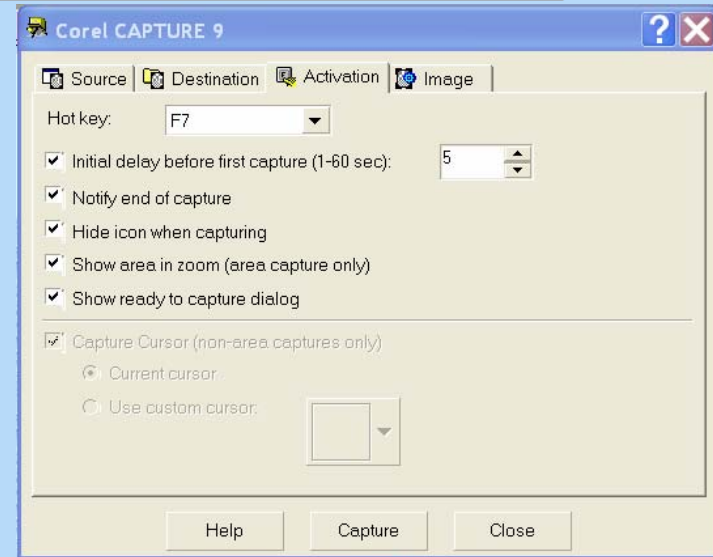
Corel CAPTURE 9

Source Destination Activation Image

Hot key: F7

Initial delay before first capture (1-60 sec): 5

Notify end of capture

Hide icon when capturing

Show area in zoom (area capture only)

Show ready to capture dialog

Capture Cursor (non-area captures only)

Current cursor

Use custom cursor:

Help Capture Close